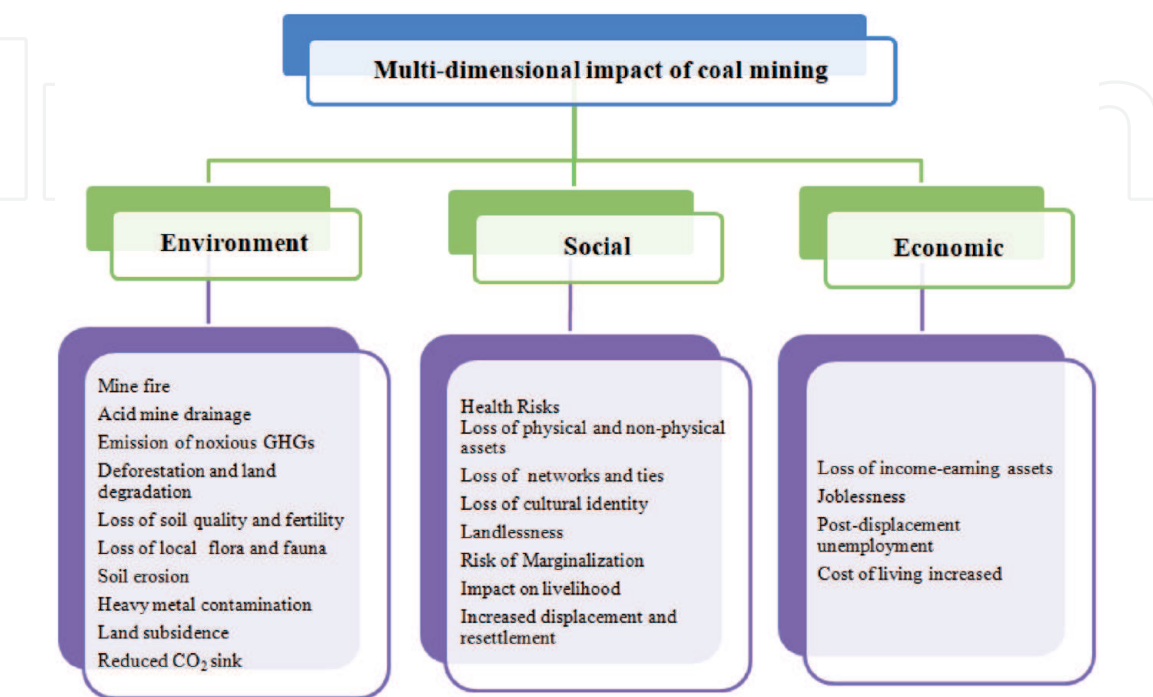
Multi-dimensional impact of coal mining

Environment

Social

Economic

Mine fire
Acid mine drainage
Emission of noxious GHGs
Deforestation and land degradation
Loss of soil quality and fertility
Loss of local flora and fauna
Soil erosion
Heavy metal contamination
Land subsidence
Reduced $CO_2$ sink

Health Risks
Loss of physical and non-physical assets
Loss of networks and ties
Loss of cultural identity
Landlessness
Risk of Marginalization
Impact on livelihood
Increased displacement and resettlement

Loss of income-earning assets
Joblessness
Post-displacement unemployment
Cost of living increased